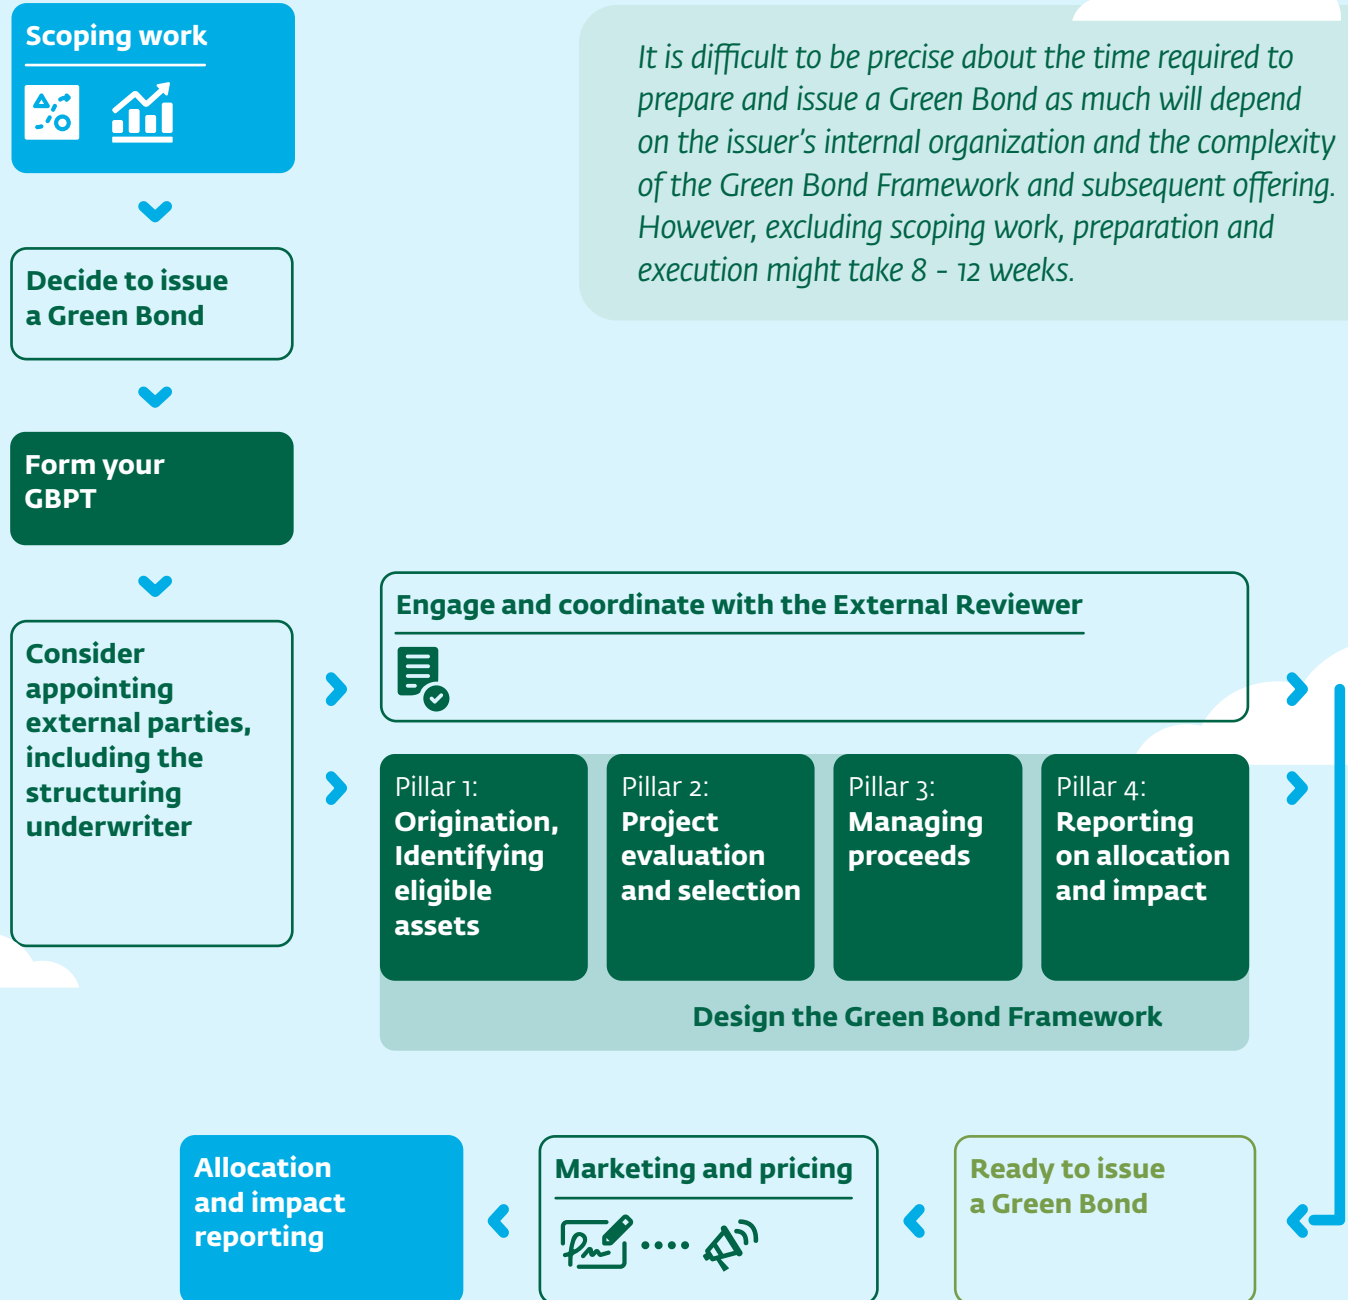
Scoping work

It is difficult to be precise about the time required to prepare and issue a Green Bond as much will depend on the issuer's internal organization and the complexity of the Green Bond Framework and subsequent offering. However, excluding scoping work, preparation and execution might take 8 - 12 weeks.

Decide to issue a Green Bond

Form your GBPT

Consider appointing external parties, including the structuring underwriter

Engage and coordinate with the External Reviewer

Pillar 1: Origination, Identifying eligible assets

Pillar 2: Project evaluation and selection

Pillar 3: Managing proceeds

Pillar 4: Reporting on allocation and impact

Design the Green Bond Framework

Allocation and impact reporting

Marketing and pricing

Ready to issue a Green Bond